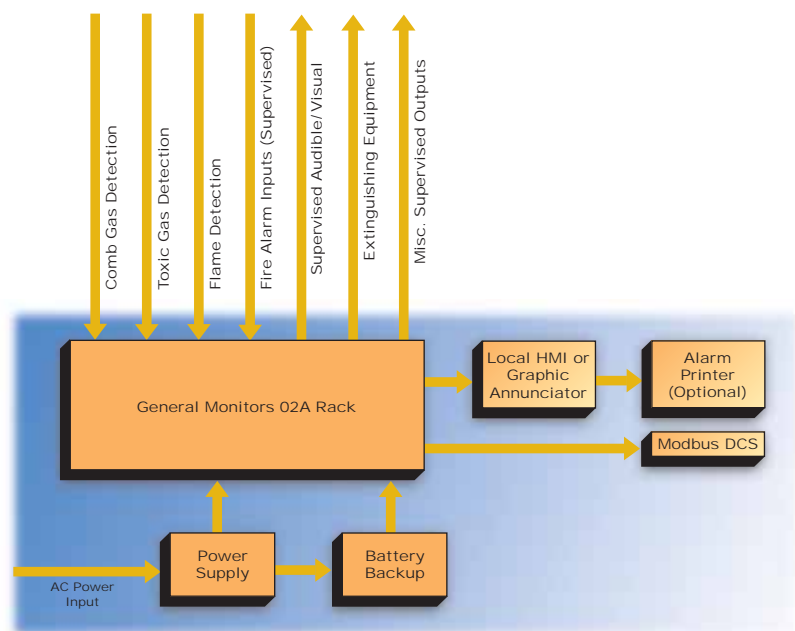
Comb Gas Detection

Toxic Gas Detection

Flame Detection

Fire Alarm Inputs (Supervised)

Supervised Audible/Visual

Extinguishing Equipment

Misc. Supervised Outputs

General Monitors 02A Rack

Local HMI or Graphic Annunciator

Alarm Printer (Optional)

Modbus DCS

Power Supply

Battery Backup

AC Power Input